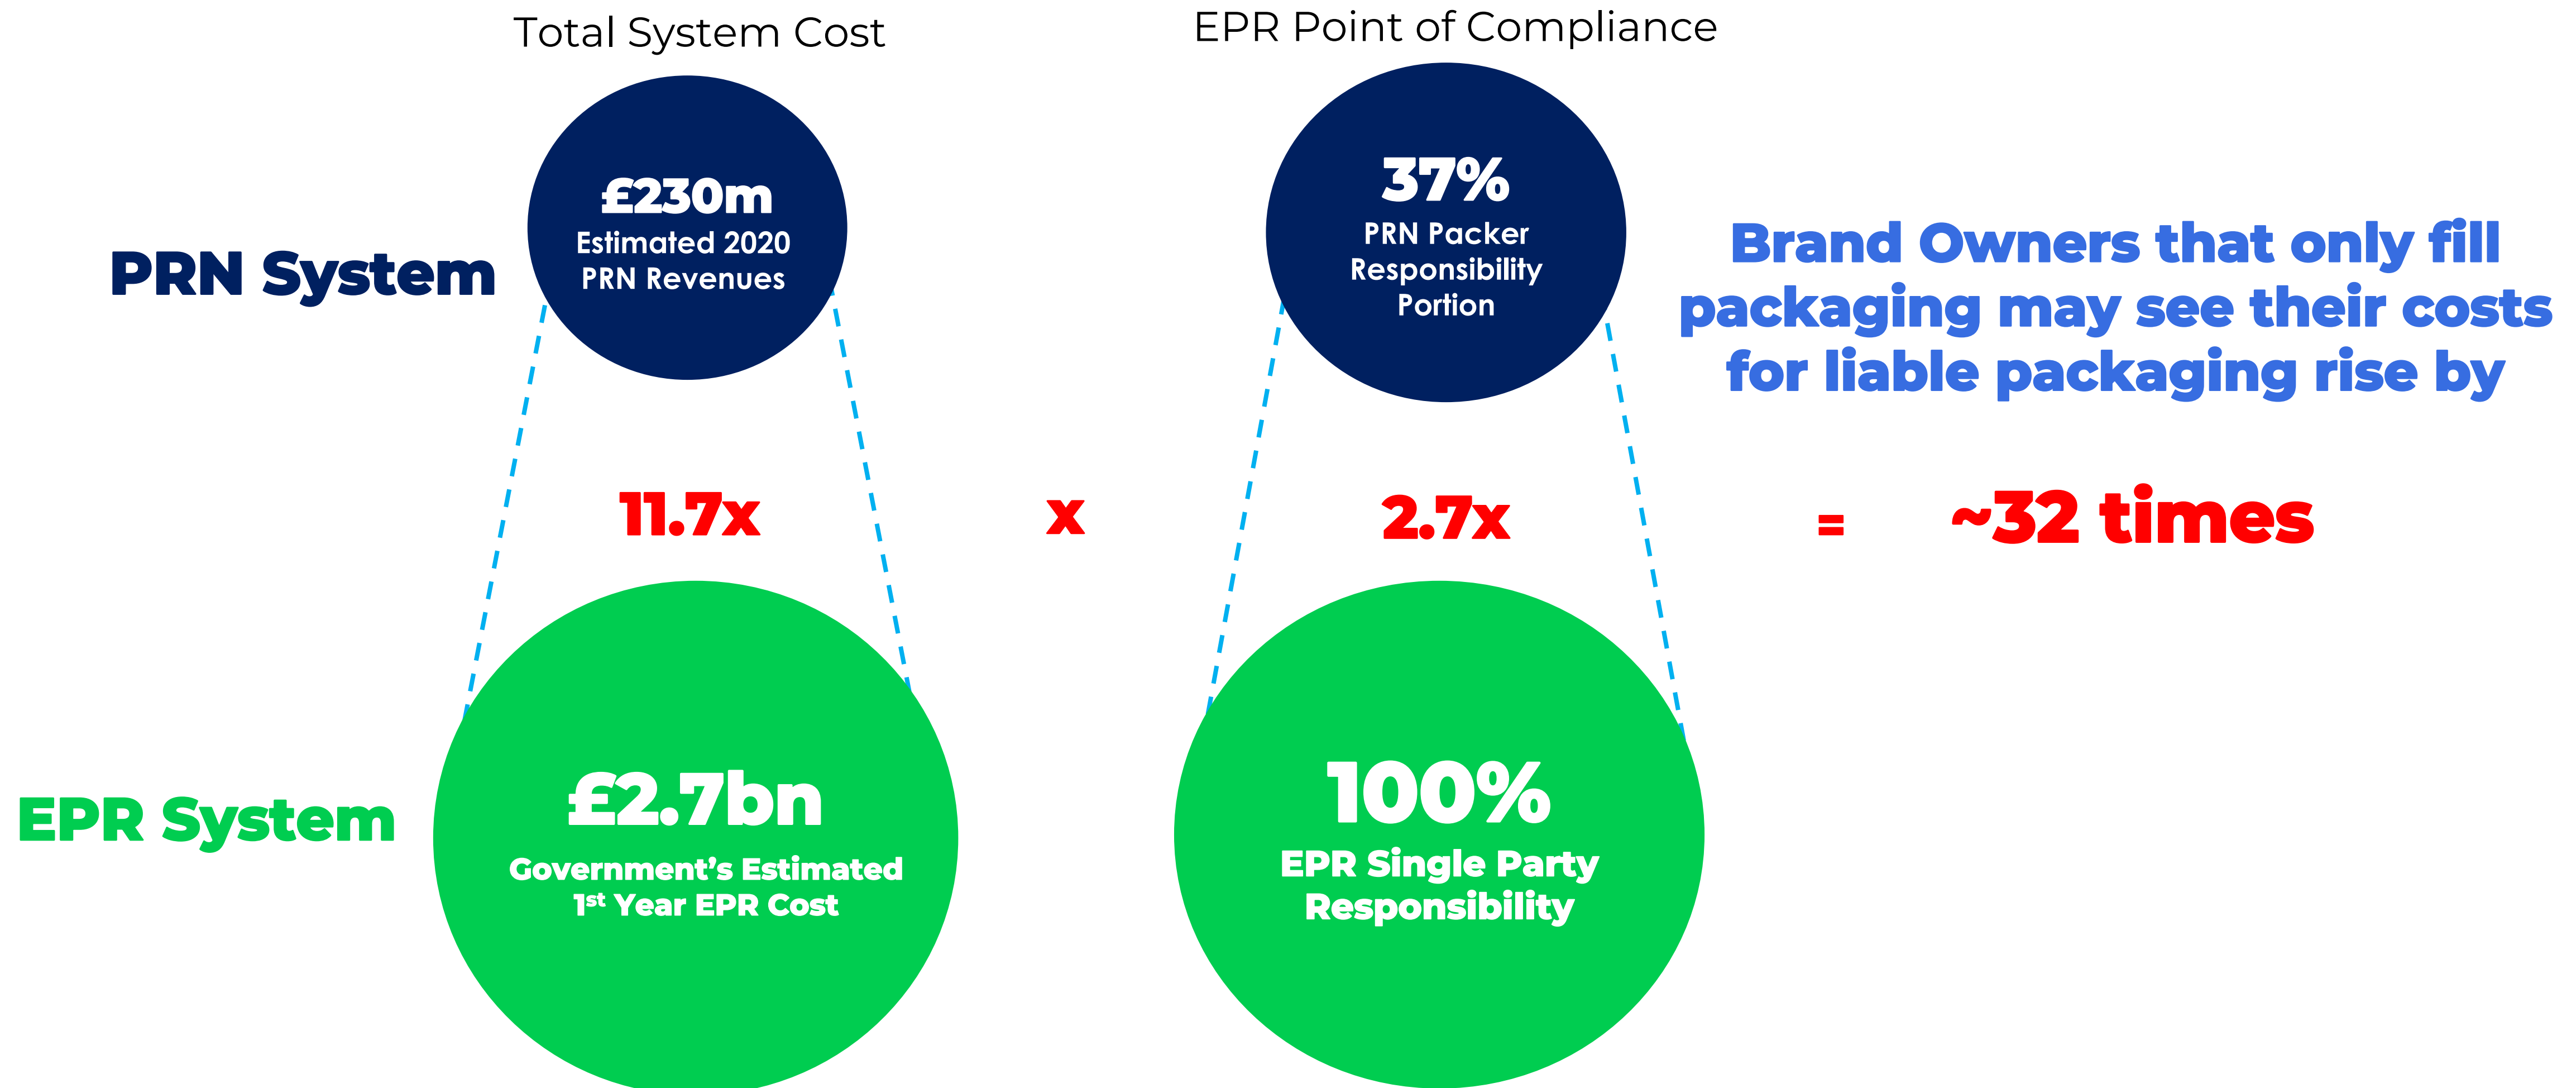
Total System Cost

EPR Point of Compliance

PRN System

£230m
Estimated 2020 PRN Revenues

37%
PRN Packer Responsibility Portion

Brand Owners that only fill packaging may see their costs for liable packaging rise by

11.7x

x

2.7x

=

~32 times

EPR System

£2.7bn
Government's Estimated $1^{st}$ Year EPR Cost

100%
EPR Single Party Responsibility